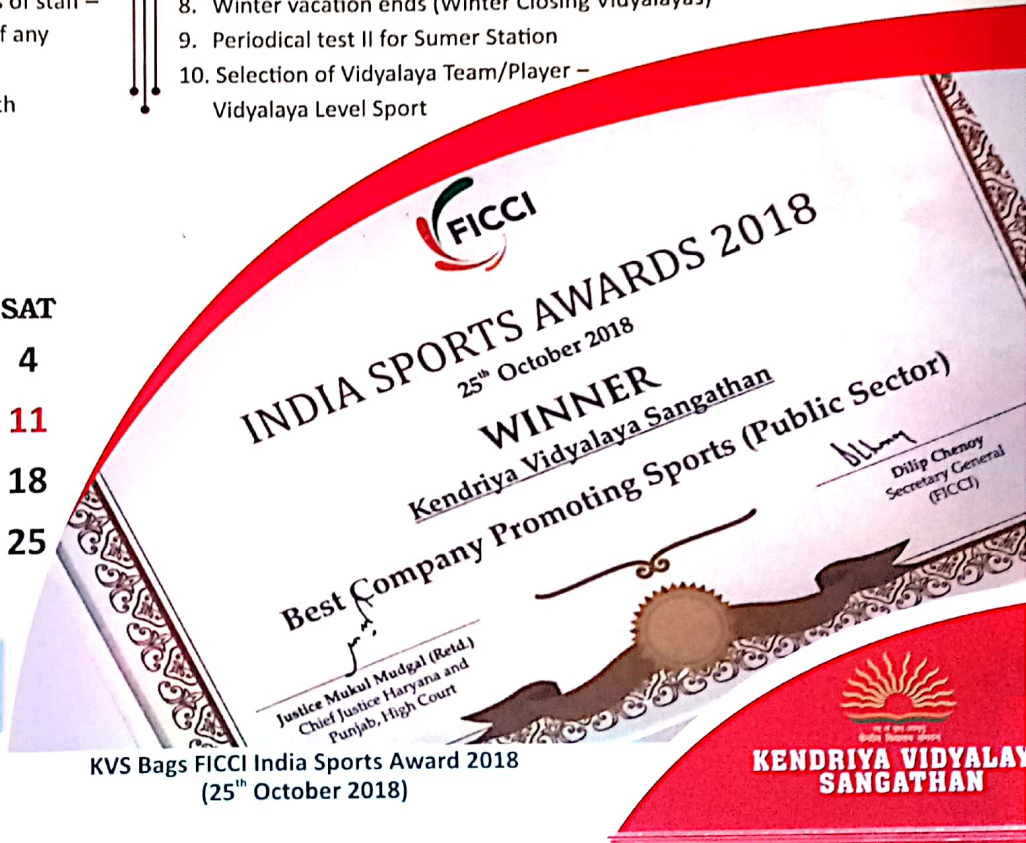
s of staff –
f any

th

8. Winter vacation ends (Winter Closing Vidyalayas)
9. Periodical test II for Sumer Station
10. Selection of Vidyalaya Team/Player – Vidyalaya Level Sport

SAT
4
11
18
25

FICCI

INDIA SPORTS AWARDS 2018
$25^{th}$ October 2018
WINNER
Kendriya Vidyalaya Sangathan
Best Company Promoting Sports (Public Sector)

Dilip Chenoy
Secretary General
(FICCI)

Justice Mukul Mudgal (Retd.)
Chief Justice Haryana and
Punjab, High Court

KVS Bags FICCI India Sports Award 2018
($25^{th}$ October 2018)

KENDRIYA VIDYALAY
SANGATHAN